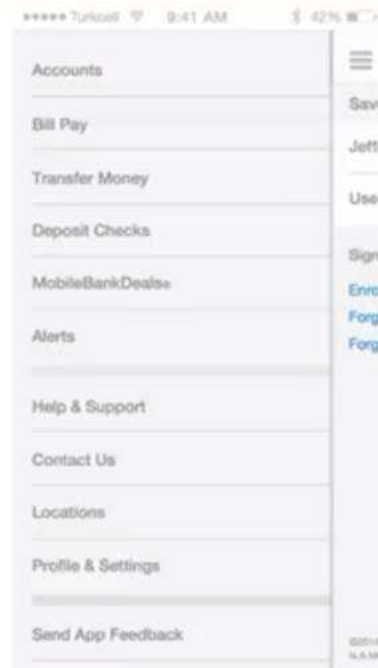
••••• Turkcell 9:41 AM 42%

Accounts

Bill Pay

Transfer Money

Deposit Checks

MobileBankDeals

Alerts

Help & Support

Contact Us

Locations

Profile & Settings

Send App Feedback

Sav

Jeff

Use

Sign

Enro

Forg

Forg

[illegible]